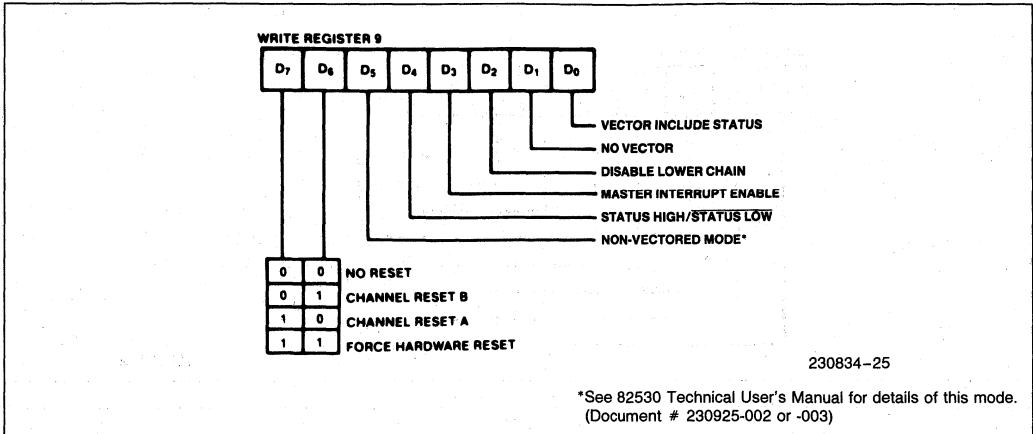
WRITE REGISTER 9

| $D_7$ | $D_6$ | $D_5$ | $D_4$ | $D_3$ | $D_2$ | $D_1$ | $D_0$ |
|---|---|---|---|---|---|---|---|

VECTOR INCLUDE STATUS
NO VECTOR
DISABLE LOWER CHAIN
MASTER INTERRUPT ENABLE
STATUS HIGH/$\overline{\text{STATUS}}$ LOW
NON-VECTORED MODE*

| | | |
|---|---|---|
| 0 | 0 | NO RESET |
| 0 | 1 | CHANNEL RESET B |
| 1 | 0 | CHANNEL RESET A |
| 1 | 1 | FORCE HARDWARE RESET |

230834–25

*See 82530 Technical User's Manual for details of this mode. (Document # 230925-002 or -003)